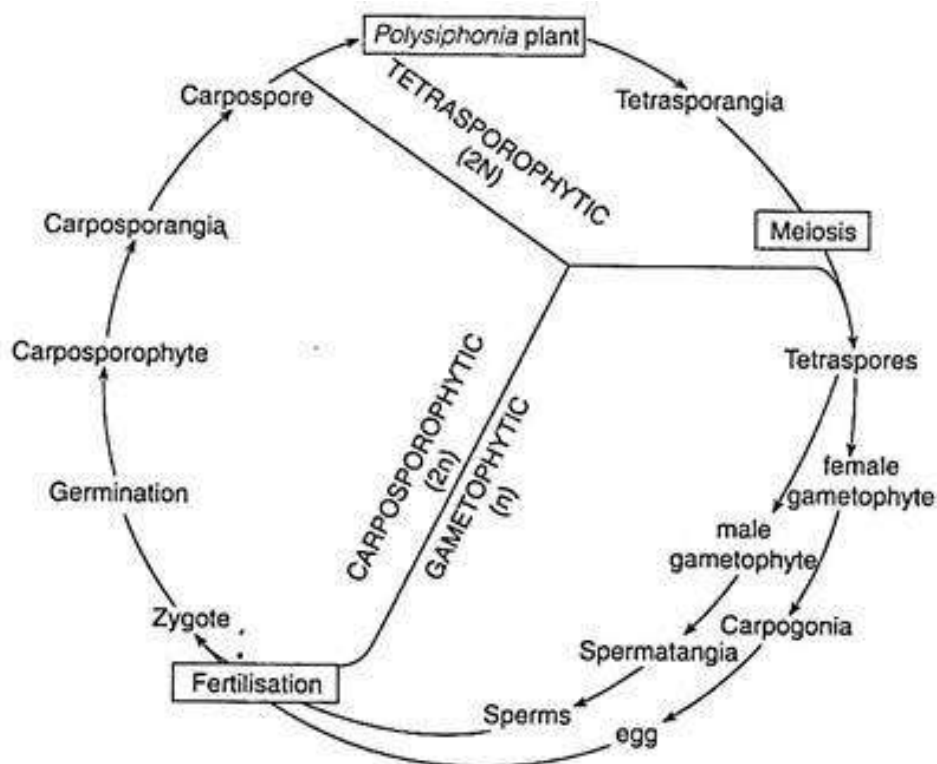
Polysiphonia plant

Tetrasporangia

Meiosis

Tetraspores

female gametophyte

male gametophyte

Carpogonia

Spermatangia

Sperms

egg

Fertilisation

Zygote

Germination

Carposporophyte

Carposporangia

Carpospore

TETRASPOROPHYTIC (2N)

CARPOSPOROPHYTIC (2n)

GAMETOPHYTIC (n)